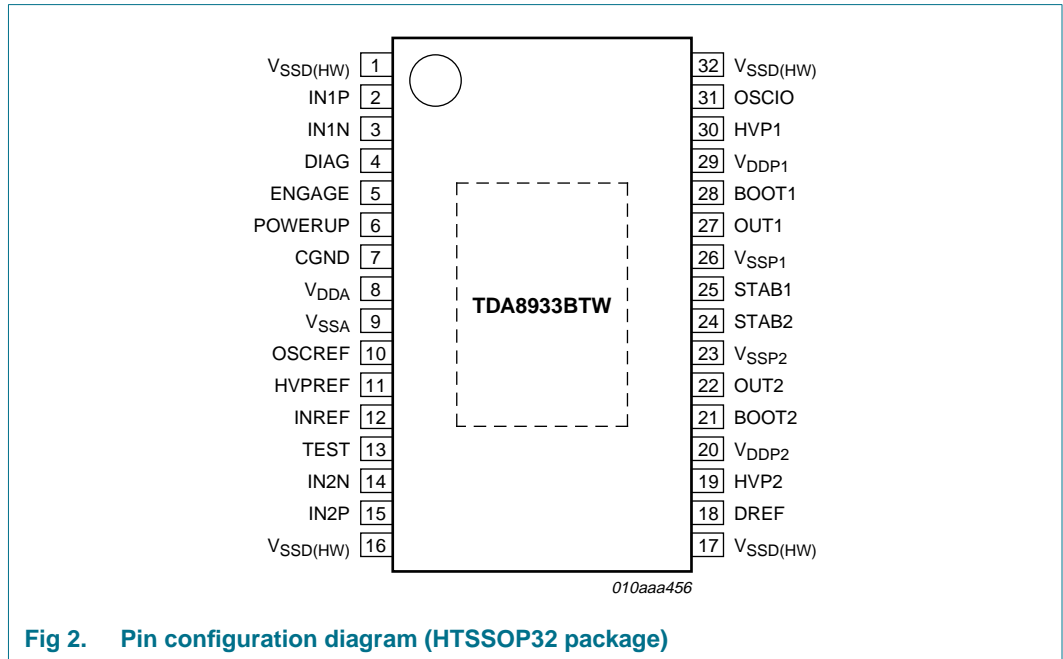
$V_{SSD(HW)}$ 1
IN1P 2
IN1N 3
DIAG 4
ENGAGE 5
POWERUP 6
CGND 7
$V_{DDA}$ 8
$V_{SSA}$ 9
OSCREF 10
HVPREF 11
INREF 12
TEST 13
IN2N 14
IN2P 15
$V_{SSD(HW)}$ 16

TDA8933BTW

32 $V_{SSD(HW)}$
31 OSCIO
30 HVP1
29 $V_{DDP1}$
28 BOOT1
27 OUT1
26 $V_{SSP1}$
25 STAB1
24 STAB2
23 $V_{SSP2}$
22 OUT2
21 BOOT2
20 $V_{DDP2}$
19 HVP2
18 DREF
17 $V_{SSD(HW)}$

010aaa456

Fig 2. Pin configuration diagram (HTSSOP32 package)